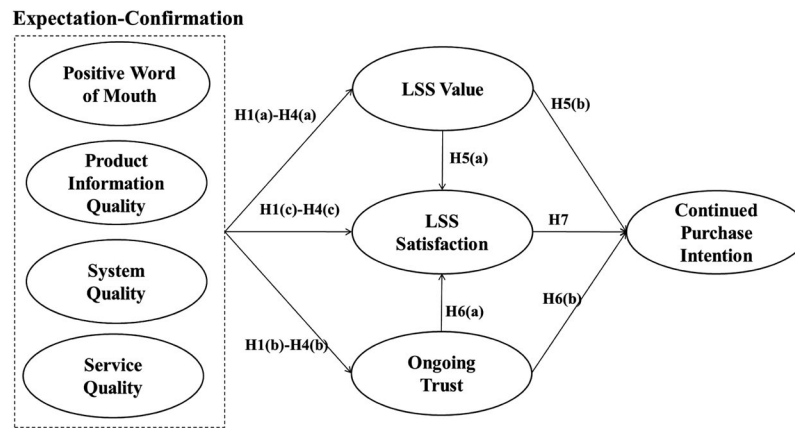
Expectation-Confirmation

Positive Word of Mouth

Product Information Quality

System Quality

Service Quality

H1(a)-H4(a)

H1(c)-H4(c)

H1(b)-H4(b)

LSS Value

H5(a)

LSS Satisfaction

H6(a)

Ongoing Trust

H5(b)

H7

H6(b)

Continued Purchase Intention